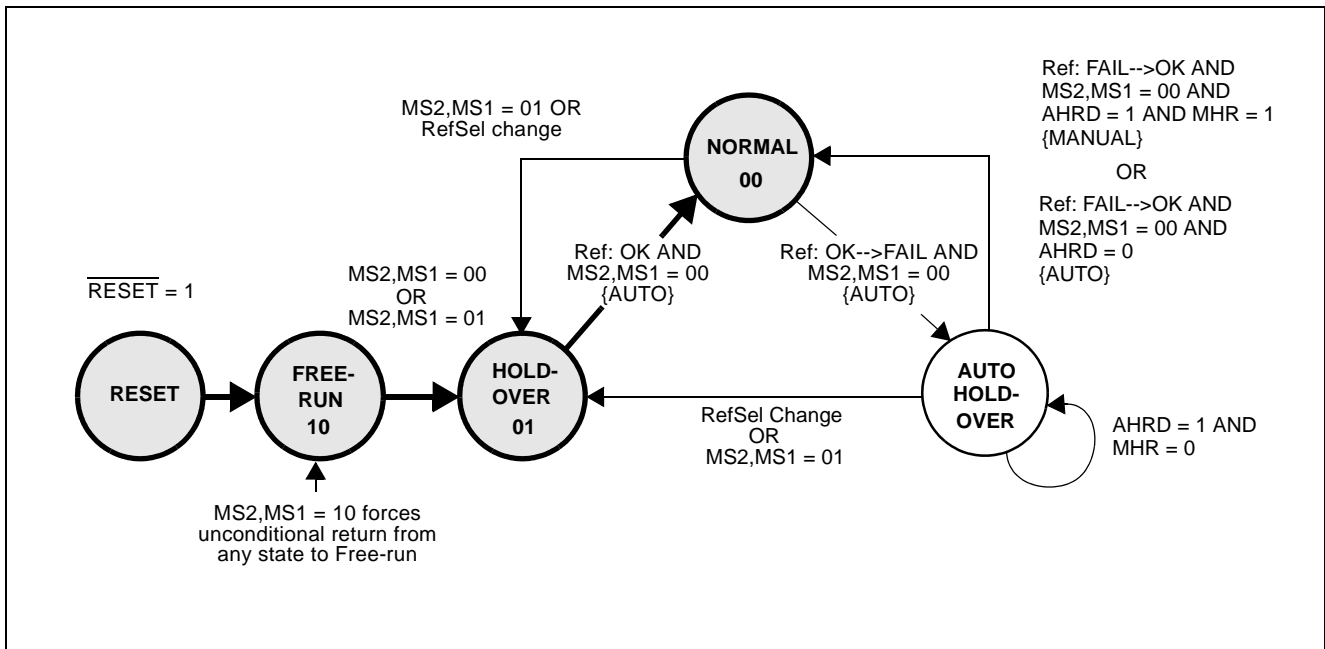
Ref: FAIL-->OK AND
MS2,MS1 = 00 AND
AHRD = 1 AND MHR = 1
{MANUAL}

OR

Ref: FAIL-->OK AND
MS2,MS1 = 00 AND
AHRD = 0
{AUTO}

MS2,MS1 = 01 OR
RefSel change

NORMAL
00

Ref: OK AND
MS2,MS1 = 00
{AUTO}

Ref: OK-->FAIL AND
MS2,MS1 = 00
{AUTO}

$\overline{\text{RESET}}$ = 1

MS2,MS1 = 00
OR
MS2,MS1 = 01

RESET

FREE-
RUN
10

HOLD-
OVER
01

RefSel Change
OR
MS2,MS1 = 01

AUTO
HOLD-
OVER

AHRD = 1 AND
MHR = 0

MS2,MS1 = 10 forces
unconditional return from
any state to Free-run